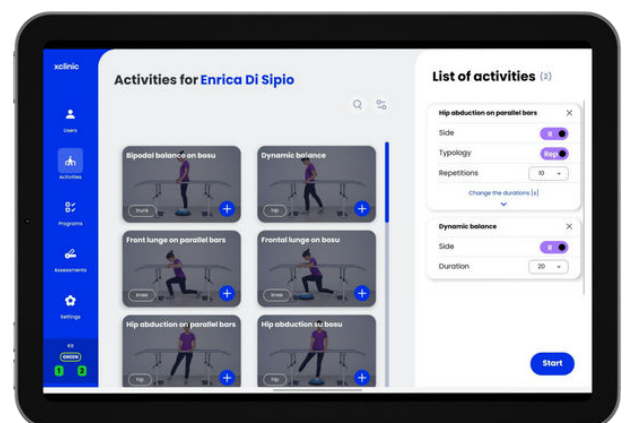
xclinic

Users

Activities

Programs

Assessments

Settings

GREEN

1 2

Activities for Enrica Di Sipio

Bipodal balance on bosu

trunk

Dynamic balance

hip

Front lunge on parallel bars

knee

Frontal lunge on bosu

knee

Hip abduction on parallel bars

hip

Hip abduction su bosu

hip

List of activities (2)

Hip abduction on parallel bars

Side

Typology

Rep.

Repetitions

10

Change the durations [s]

Dynamic balance

Side

Duration

20

Start